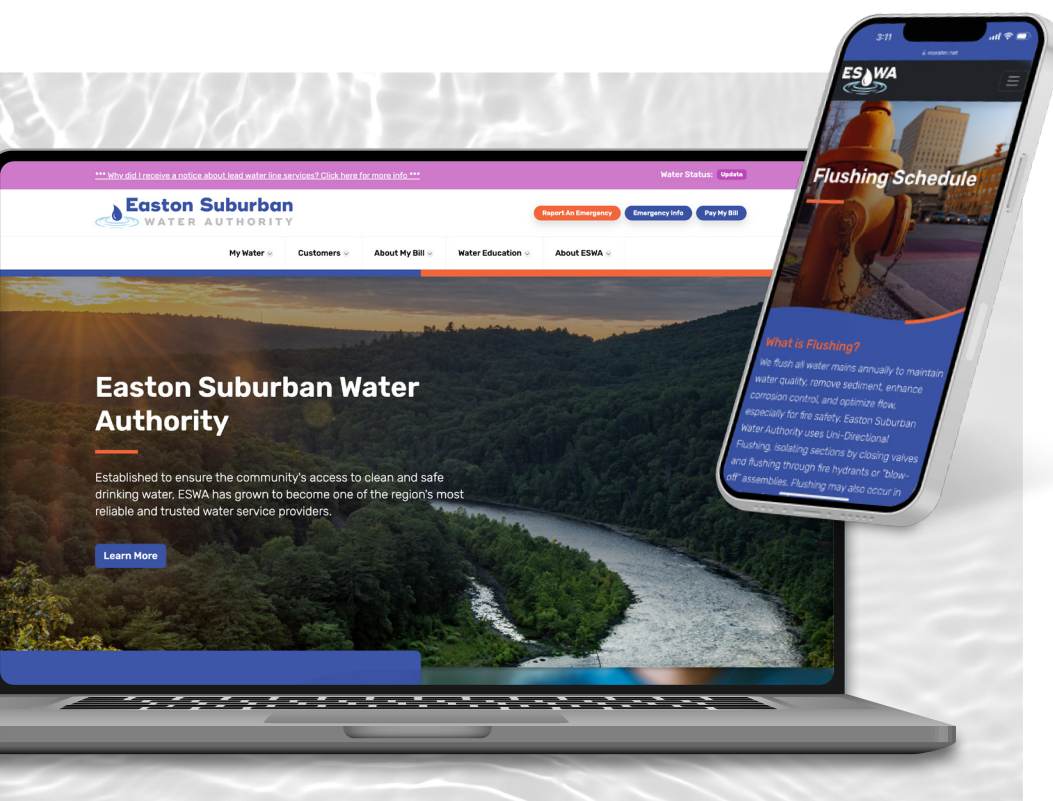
*** Why did I receive a notice about lead water line services? Click here for more info ***

Water Status: Update

Easton Suburban WATER AUTHORITY

Report An Emergency
Emergency Info
Pay My Bill

My Water
Customers
About My Bill
Water Education
About ESWA

Easton Suburban Water Authority

Established to ensure the community's access to clean and safe drinking water, ESWA has grown to become one of the region's most reliable and trusted water service providers.

Learn More

3:11

eswater.net

ESWA

Flushing Schedule

What is Flushing?

We flush all water mains annually to maintain water quality, remove sediment, enhance corrosion control, and optimize flow, especially for fire safety. Easton Suburban Water Authority uses Uni-Directional Flushing, isolating sections by closing valves and flushing through fire hydrants or "blow-off" assemblies. Flushing may also occur in